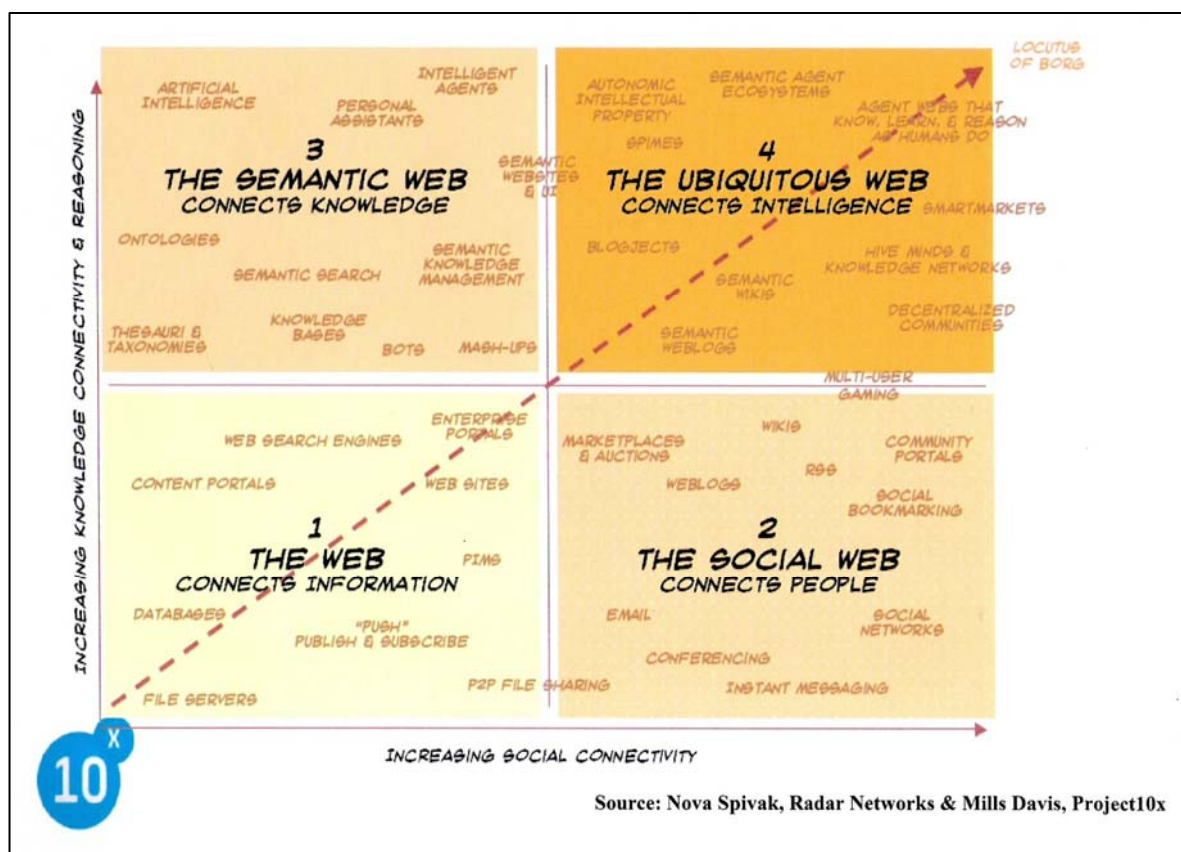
INCREASING KNOWLEDGE CONNECTIVITY & REASONING

ARTIFICIAL INTELLIGENCE

INTELLIGENT AGENTS

PERSONAL ASSISTANTS

3
THE SEMANTIC WEB
CONNECTS KNOWLEDGE

SEMANTIC WEBSITES & UI

ONTOLOGIES

SEMANTIC SEARCH

SEMANTIC KNOWLEDGE MANAGEMENT

THESAURI & TAXONOMIES

KNOWLEDGE BASES

BOTS

MASH-UPS

AUTONOMIC INTELLECTUAL PROPERTY

SEMANTIC AGENT ECOSYSTEMS

LOCUTUS OF BORG

AGENT WEBS THAT KNOW, LEARN, & REASON AS HUMANS DO

SPIMES

4
THE UBIQUITOUS WEB
CONNECTS INTELLIGENCE

SMARTMARKETS

BLOGJECTS

HIVE MINDS & KNOWLEDGE NETWORKS

SEMANTIC WIKIS

DECENTRALIZED COMMUNITIES

SEMANTIC WEBLOGS

MULTI-USER GAMING

ENTERPRISE PORTALS

WEB SEARCH ENGINES

CONTENT PORTALS

WEB SITES

1
THE WEB
CONNECTS INFORMATION

PIMS

DATABASES

"PUSH" PUBLISH & SUBSCRIBE

FILE SERVERS

P2P FILE SHARING

MARKETPLACES & AUCTIONS

WIKIS

COMMUNITY PORTALS

RSS

WEBLOGS

SOCIAL BOOKMARKING

2
THE SOCIAL WEB
CONNECTS PEOPLE

EMAIL

SOCIAL NETWORKS

CONFERENCING

INSTANT MESSAGING

INCREASING SOCIAL CONNECTIVITY

$10^x$

Source: Nova Spivak, Radar Networks & Mills Davis, Project10x